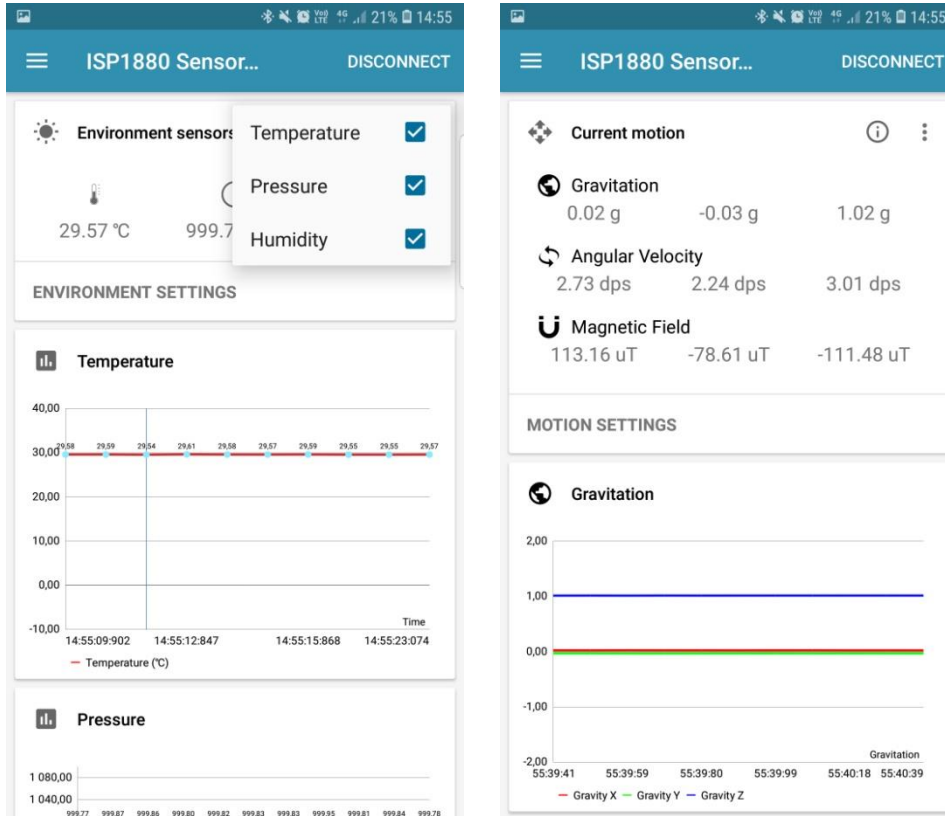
21% 14:55

ISP1880 Sensor...

DISCONNECT

Environment sensors

Temperature

Pressure

Humidity

29.57 °C

999.7

ENVIRONMENT SETTINGS

Temperature

40,00

30,00

20,00

10,00

0,00

-10,00

29,58 29,59 29,54 29,61 29,58 29,57 29,59 29,55 29,55 29,57

Time

14:55:09:902 14:55:12:847 14:55:15:868 14:55:23:074

— Temperature (°C)

Pressure

1 080,00

1 040,00

999.77 999.87 999.86 999.80 999.82 999.83 999.83 999.95 999.81 999.84 999.78

21% 14:55

ISP1880 Sensor...

DISCONNECT

Current motion

Gravitation

0.02 g -0.03 g 1.02 g

Angular Velocity

2.73 dps 2.24 dps 3.01 dps

Magnetic Field

113.16 uT -78.61 uT -111.48 uT

MOTION SETTINGS

Gravitation

2,00

1,00

0,00

-1,00

-2,00

Gravitation

55:39:41 55:39:59 55:39:80 55:39:99 55:40:18 55:40:39

— Gravity X — Gravity Y — Gravity Z